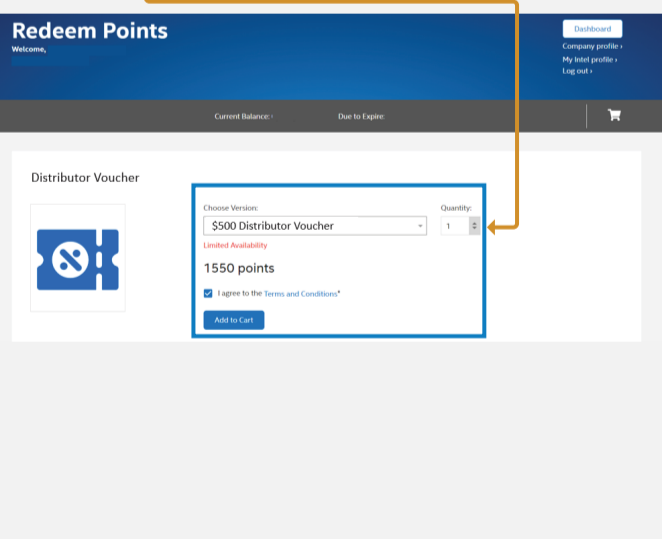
Redeem Points
Welcome,

Dashboard
Company profile ›
My Intel profile ›
Log out ›

Current Balance:
Due to Expire:

Distributor Voucher

Choose Version:
$500 Distributor Voucher
Limited Availability
Quantity:
1

1550 points

I agree to the Terms and Conditions*

Add to Cart